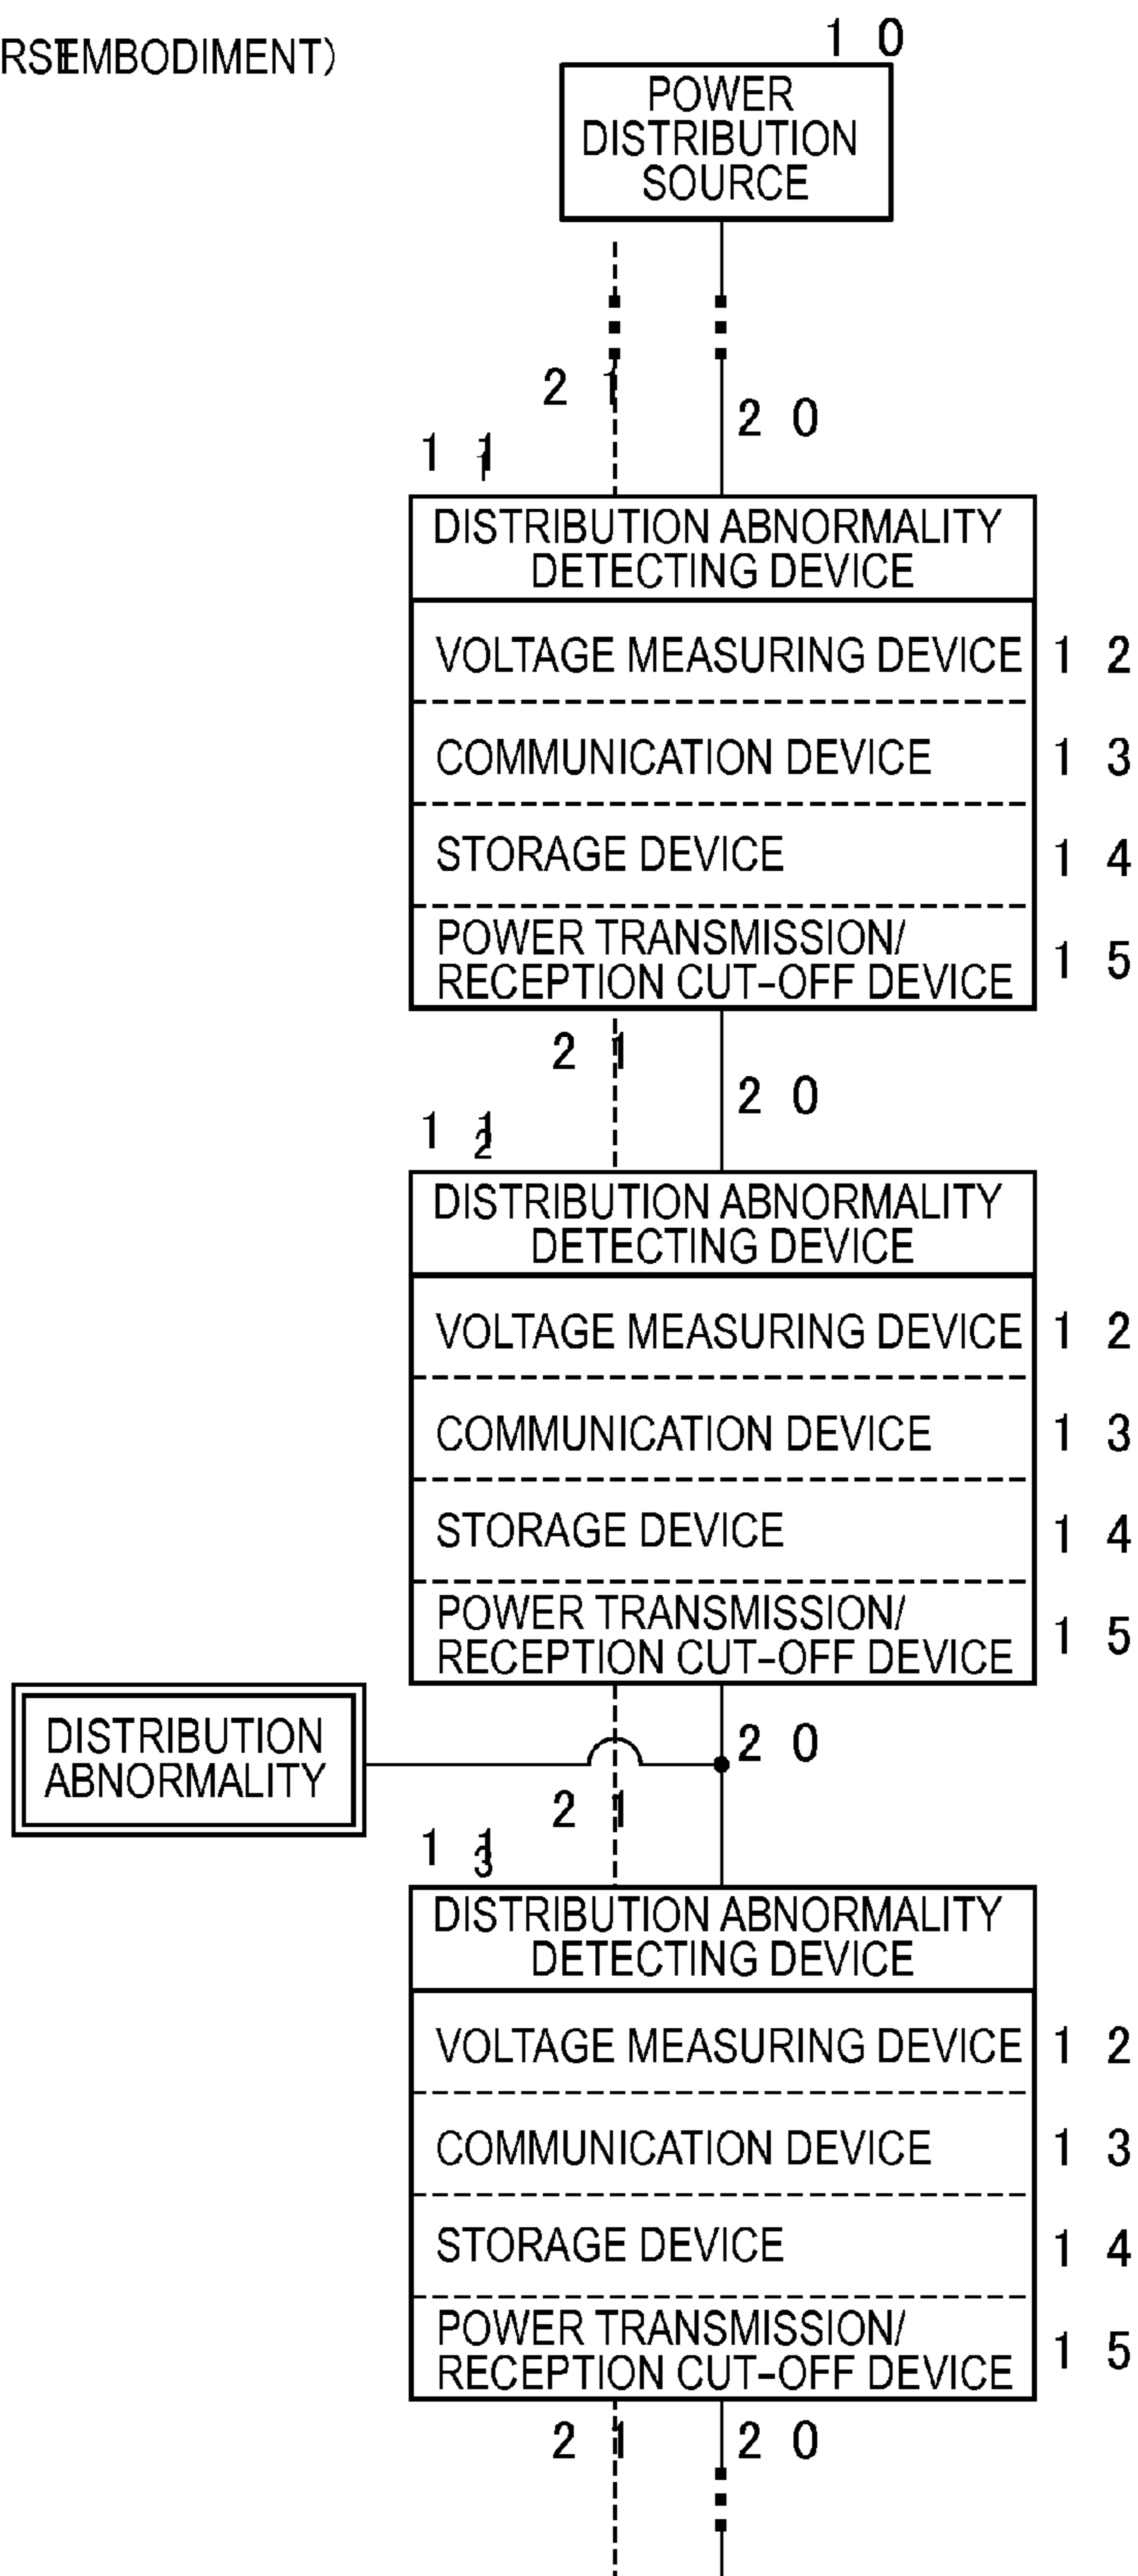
RSTEMBODIMENT)

10

POWER DISTRIBUTION SOURCE

21

20

111

DISTRIBUTION ABNORMALITY DETECTING DEVICE

VOLTAGE MEASURING DEVICE 12

COMMUNICATION DEVICE 13

STORAGE DEVICE 14

POWER TRANSMISSION/ RECEPTION CUT-OFF DEVICE 15

21

20

112

DISTRIBUTION ABNORMALITY DETECTING DEVICE

VOLTAGE MEASURING DEVICE 12

COMMUNICATION DEVICE 13

STORAGE DEVICE 14

POWER TRANSMISSION/ RECEPTION CUT-OFF DEVICE 15

DISTRIBUTION ABNORMALITY

20

21

113

DISTRIBUTION ABNORMALITY DETECTING DEVICE

VOLTAGE MEASURING DEVICE 12

COMMUNICATION DEVICE 13

STORAGE DEVICE 14

POWER TRANSMISSION/ RECEPTION CUT-OFF DEVICE 15

21

20